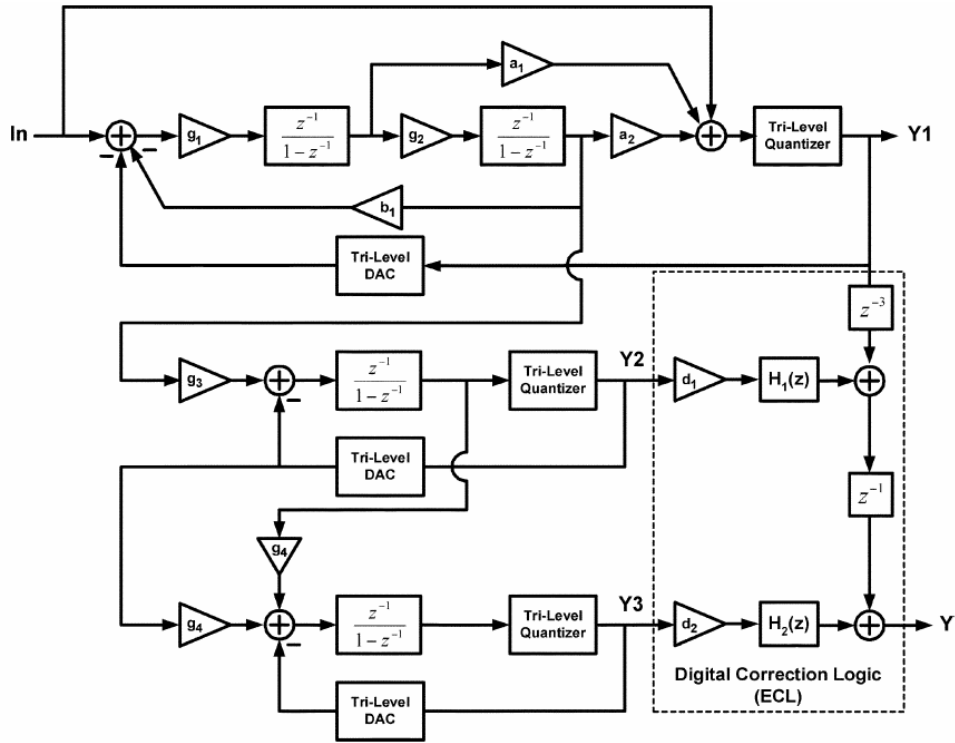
In

$g_1$

$\frac{z^{-1}}{1-z^{-1}}$

$a_1$

$g_2$

$\frac{z^{-1}}{1-z^{-1}}$

$a_2$

Tri-Level Quantizer

Y1

$b_1$

Tri-Level DAC

$z^{-3}$

$g_3$

$\frac{z^{-1}}{1-z^{-1}}$

Tri-Level Quantizer

Y2

$d_1$

$H_1(z)$

Tri-Level DAC

$z^{-1}$

$g_4$

$g_4$

$\frac{z^{-1}}{1-z^{-1}}$

Tri-Level Quantizer

Y3

$d_2$

$H_2(z)$

Y

Tri-Level DAC

Digital Correction Logic (ECL)